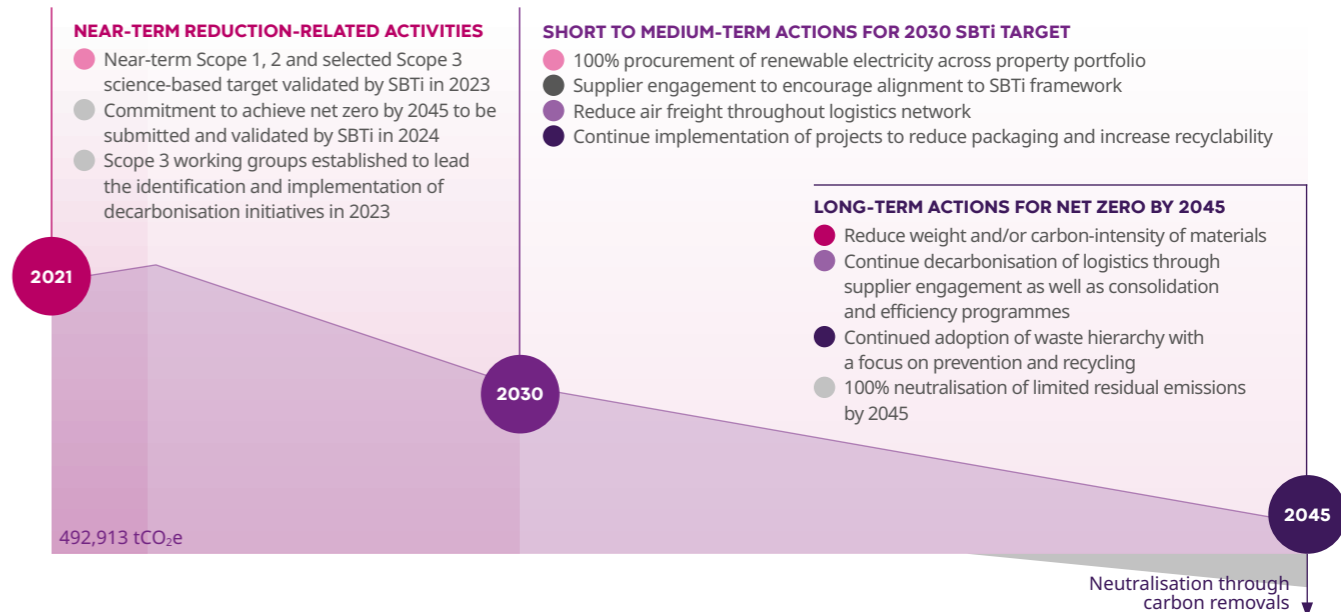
NEAR-TERM REDUCTION-RELATED ACTIVITIES

Near-term Scope 1, 2 and selected Scope 3 science-based target validated by SBTi in 2023

Commitment to achieve net zero by 2045 to be submitted and validated by SBTi in 2024

Scope 3 working groups established to lead the identification and implementation of decarbonisation initiatives in 2023

SHORT TO MEDIUM-TERM ACTIONS FOR 2030 SBTi TARGET

100% procurement of renewable electricity across property portfolio

Supplier engagement to encourage alignment to SBTi framework

Reduce air freight throughout logistics network

Continue implementation of projects to reduce packaging and increase recyclability

LONG-TERM ACTIONS FOR NET ZERO BY 2045

Reduce weight and/or carbon-intensity of materials

Continue decarbonisation of logistics through supplier engagement as well as consolidation and efficiency programmes

Continued adoption of waste hierarchy with a focus on prevention and recycling

100% neutralisation of limited residual emissions by 2045

2021

2030

2045

492,913 $tCO_2e$

Neutralisation through carbon removals